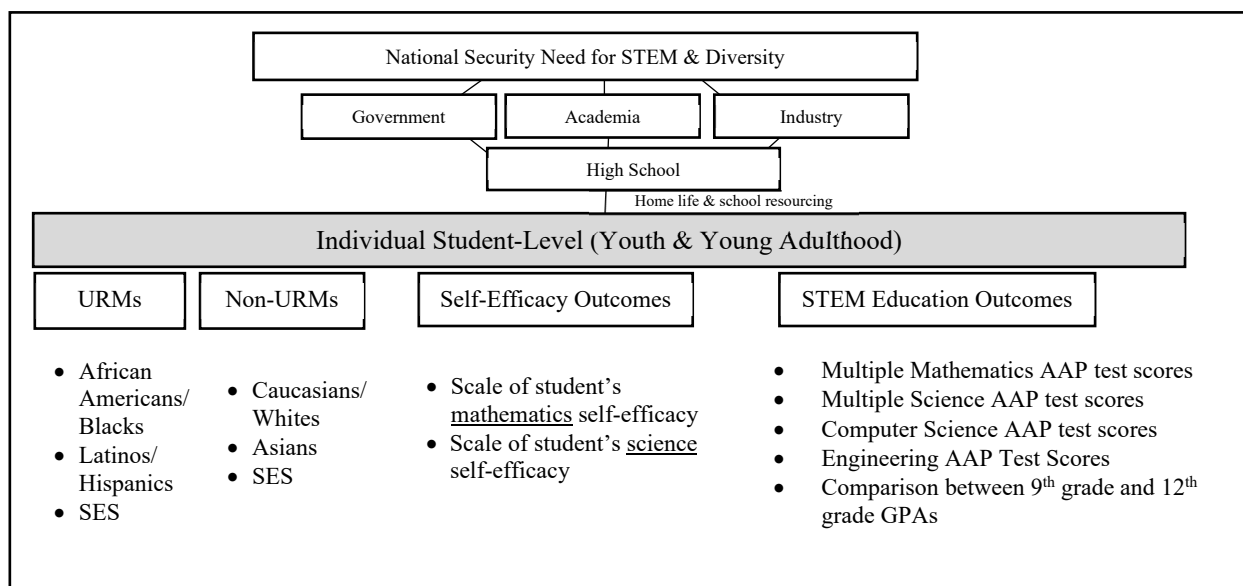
National Security Need for STEM & Diversity

Government

Academia

Industry

High School

Home life & school resourcing

Individual Student-Level (Youth & Young Adulthood)

URMs

- African Americans/ Blacks
- Latinos/ Hispanics
- SES

Non-URMs

- Caucasians/ Whites
- Asians
- SES

Self-Efficacy Outcomes

- Scale of student's mathematics self-efficacy
- Scale of student's science self-efficacy

STEM Education Outcomes

- Multiple Mathematics AAP test scores
- Multiple Science AAP test scores
- Computer Science AAP test scores
- Engineering AAP Test Scores
- Comparison between 9$^{th}$ grade and 12$^{th}$ grade GPAs